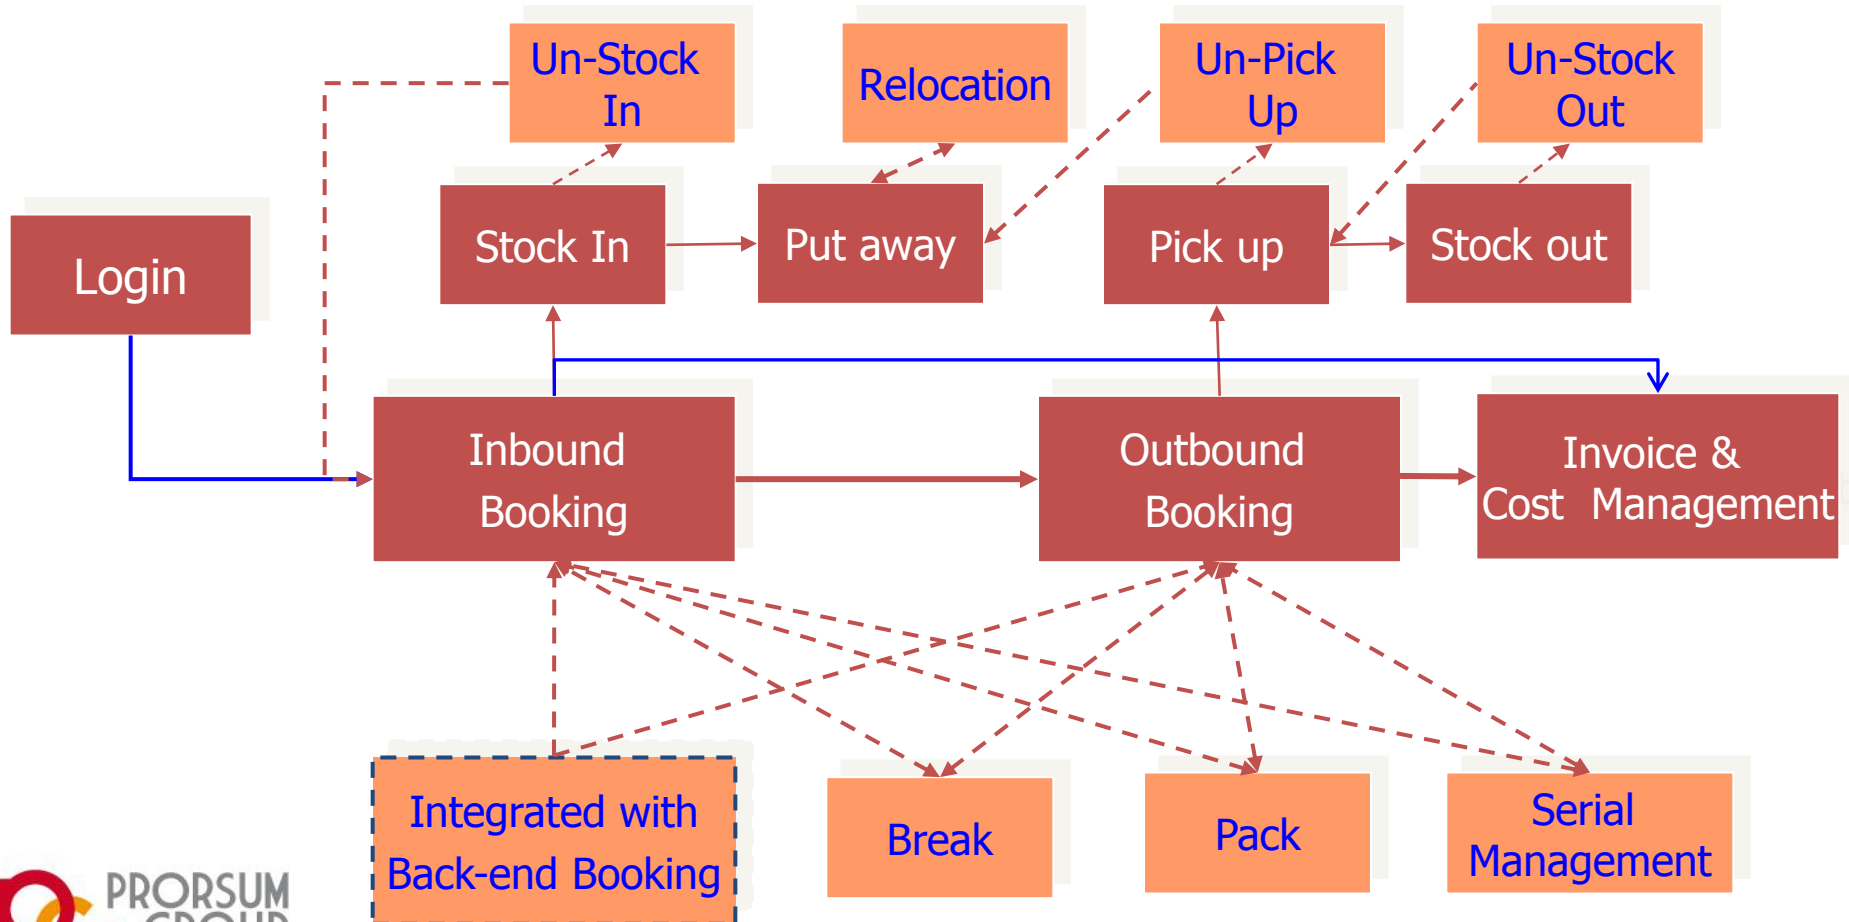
Un-Stock In

Relocation

Un-Pick Up

Un-Stock Out

Login

Stock In

Put away

Pick up

Stock out

Inbound Booking

Outbound Booking

Invoice & Cost Management

Integrated with Back-end Booking

Break

Pack

Serial Management

PRORSUM GROUP